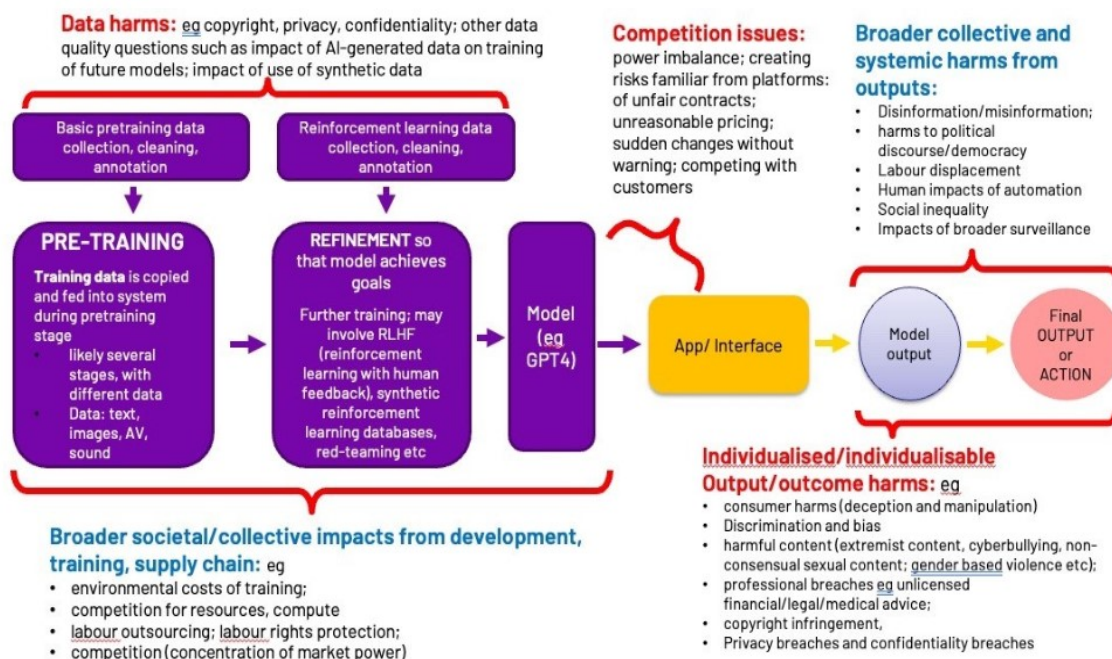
Data harms: eg copyright, privacy, confidentiality; other data quality questions such as impact of AI-generated data on training of future models; impact of use of synthetic data

Basic pretraining data collection, cleaning, annotation

Reinforcement learning data collection, cleaning, annotation

PRE-TRAINING

Training data is copied and fed into system during pretraining stage
• likely several stages, with different data
• Data: text, images, AV, sound

REFINEMENT so that model achieves goals

Further training; may involve RLHF (reinforcement learning with human feedback), synthetic reinforcement learning databases, red-teaming etc

Model (eg GPT4)

App/ Interface

Model output

Final OUTPUT or ACTION

Competition issues: power imbalance; creating risks familiar from platforms: of unfair contracts; unreasonable pricing; sudden changes without warning; competing with customers

Broader collective and systemic harms from outputs:
• Disinformation/misinformation;
• harms to political discourse/democracy
• Labour displacement
• Human impacts of automation
• Social inequality
• Impacts of broader surveillance

Individualised/individualisable Output/outcome harms: eg
• consumer harms (deception and manipulation)
• Discrimination and bias
• harmful content (extremist content, cyberbullying, non-consensual sexual content; gender based violence etc);
• professional breaches eg unlicensed financial/legal/medical advice;
• copyright infringement,
• Privacy breaches and confidentiality breaches

Broader societal/collective impacts from development, training, supply chain: eg
• environmental costs of training;
• competition for resources, compute
• labour outsourcing; labour rights protection;
• competition (concentration of market power)